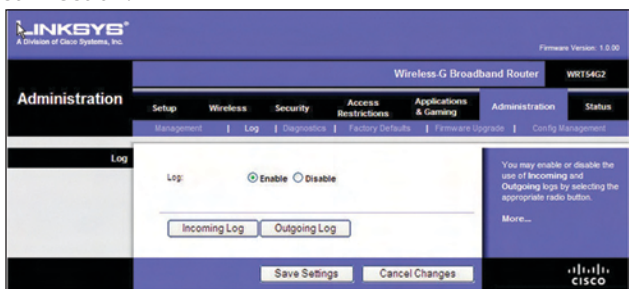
LINKSYS®
A Division of Cisco Systems, Inc.

Firmware Version: 1.0.00

Wireless-G Broadband Router WRT54G2

Administration

Setup Wireless Security Access Restrictions Applications & Gaming Administration Status

Management | Log | Diagnostics | Factory Defaults | Firmware Upgrade | Config Management

Log

Log: Enable Disable

Incoming Log Outgoing Log

You may enable or disable the use of Incoming and Outgoing logs by selecting the appropriate radio button.

More...

Save Settings Cancel Changes

cisco